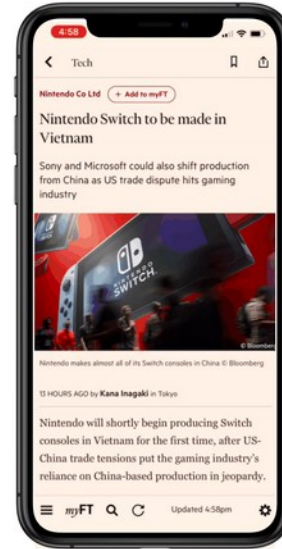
4:58

Tech

Nintendo Co Ltd + Add to myFT

Nintendo Switch to be made in Vietnam

Sony and Microsoft could also shift production from China as US trade dispute hits gaming industry

NINTENDO SWITCH

Nintendo makes almost all of its Switch consoles in China © Bloomberg

13 HOURS AGO by Kana Inagaki in Tokyo

Nintendo will shortly begin producing Switch consoles in Vietnam for the first time, after US-China trade tensions put the gaming industry's reliance on China-based production in jeopardy.

myFT

Updated 4:58pm